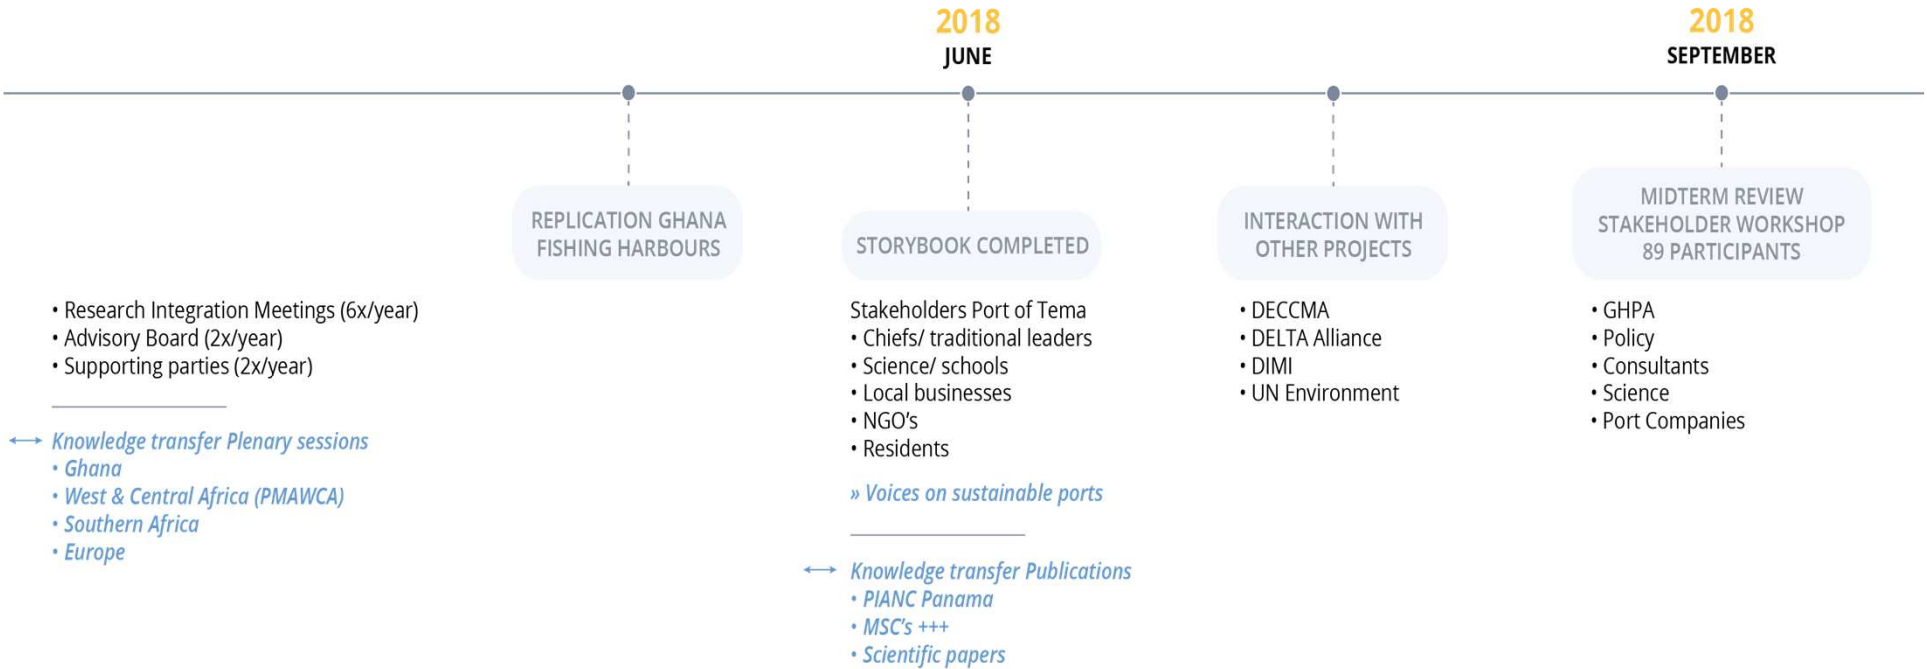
2018
JUNE

2018
SEPTEMBER

REPLICATION GHANA FISHING HARBOURS

STORYBOOK COMPLETED

INTERACTION WITH OTHER PROJECTS

MIDTERM REVIEW STAKEHOLDER WORKSHOP 89 PARTICIPANTS

• Research Integration Meetings (6x/year)
• Advisory Board (2x/year)
• Supporting parties (2x/year)

⟷ Knowledge transfer Plenary sessions
• Ghana
• West & Central Africa (PMAWCA)
• Southern Africa
• Europe

Stakeholders Port of Tema
• Chiefs/ traditional leaders
• Science/ schools
• Local businesses
• NGO's
• Residents

» Voices on sustainable ports

⟷ Knowledge transfer Publications
• PIANC Panama
• MSC's +++
• Scientific papers

• DECCMA
• DELTA Alliance
• DIMI
• UN Environment

• GHPA
• Policy
• Consultants
• Science
• Port Companies